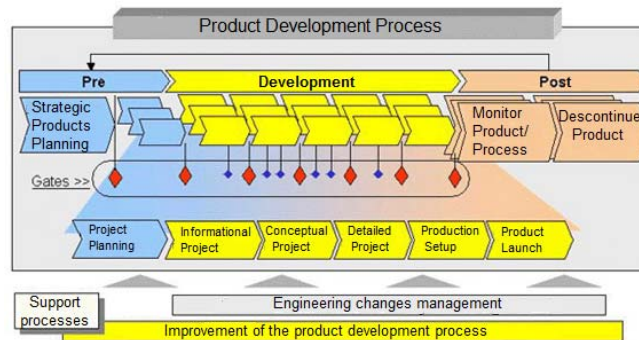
Product Development Process

Pre

Development

Post

Strategic Products Planning

Monitor Product/ Process

Descontinue Product

Gates >>

Project Planning

Informational Project

Conceptual Project

Detailed Project

Production Setup

Product Launch

Support processes

Engineering changes management

Improvement of the product development process